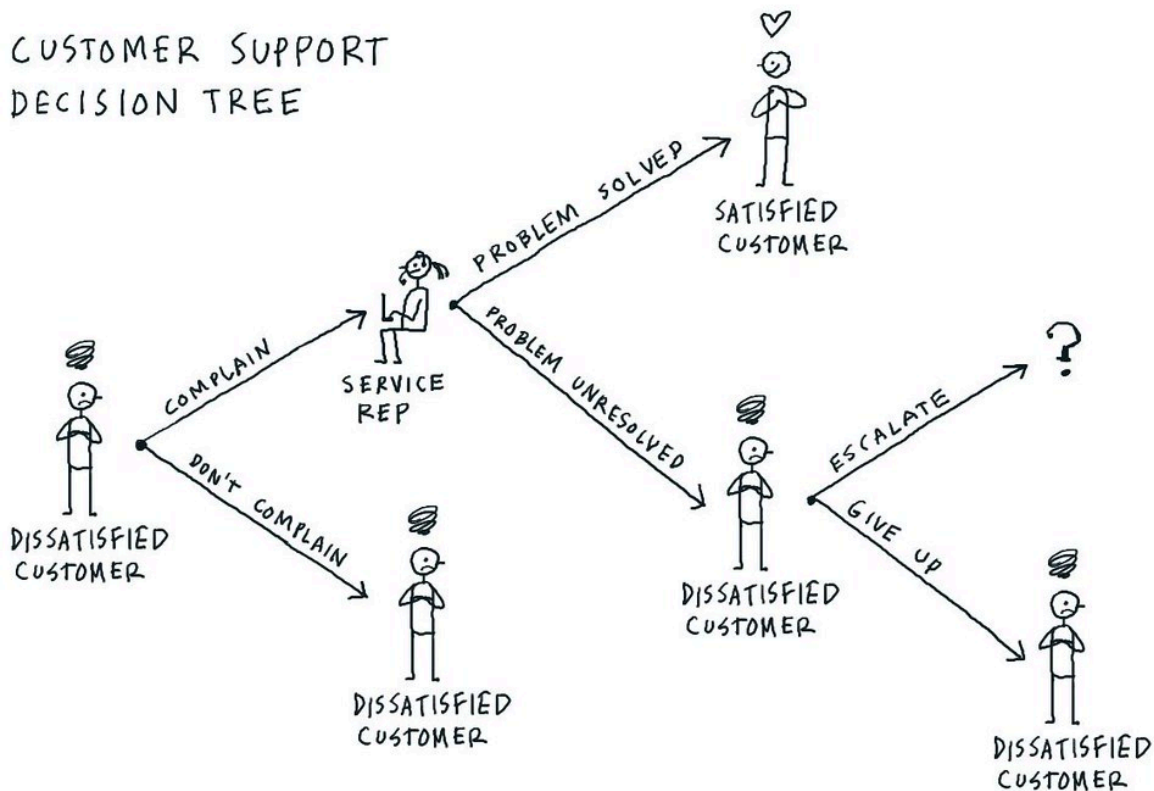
CUSTOMER SUPPORT
DECISION TREE

SATISFIED
CUSTOMER

PROBLEM SOLVED

SERVICE
REP

PROBLEM UNRESOLVED

COMPLAIN

DON'T COMPLAIN

DISSATISFIED
CUSTOMER

?

ESCALATE

GIVE UP

DISSATISFIED
CUSTOMER

DISSATISFIED
CUSTOMER

DISSATISFIED
CUSTOMER